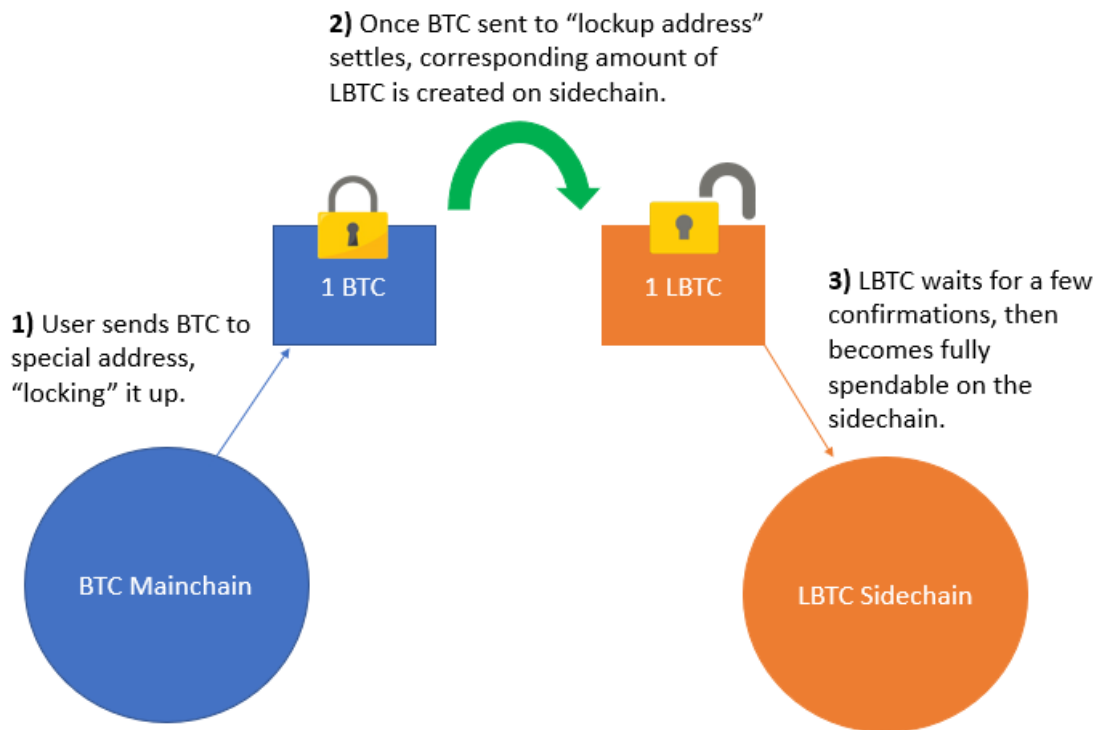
**2)** Once BTC sent to “lockup address” settles, corresponding amount of LBTC is created on sidechain.

1 BTC

1 LBTC

**1)** User sends BTC to special address, “locking” it up.

**3)** LBTC waits for a few confirmations, then becomes fully spendable on the sidechain.

BTC Mainchain

LBTC Sidechain